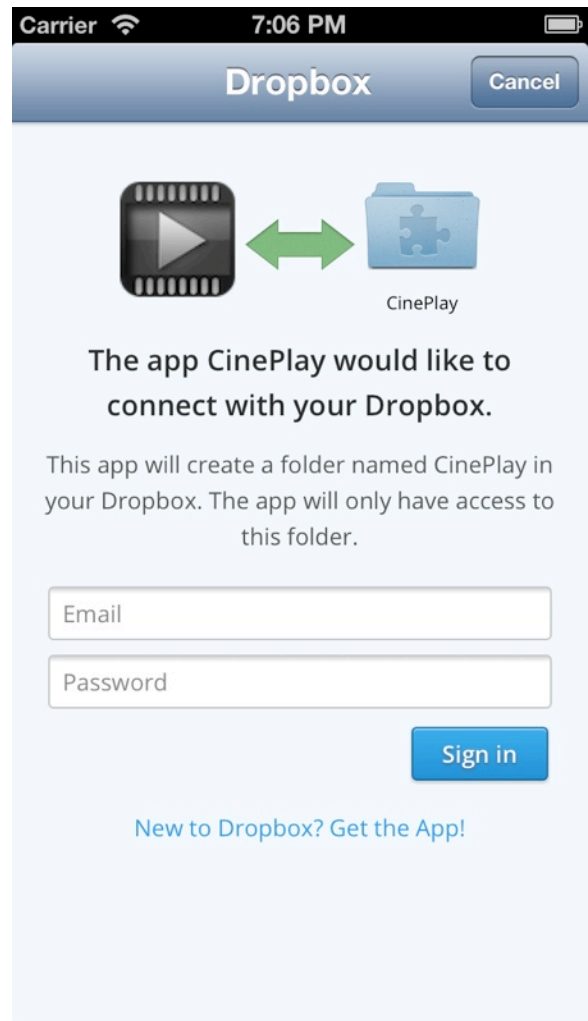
Carrier 7:06 PM

Dropbox

Cancel

CinePlay

The app CinePlay would like to connect with your Dropbox.

This app will create a folder named CinePlay in your Dropbox. The app will only have access to this folder.

Email

Password

Sign in

New to Dropbox? Get the App!